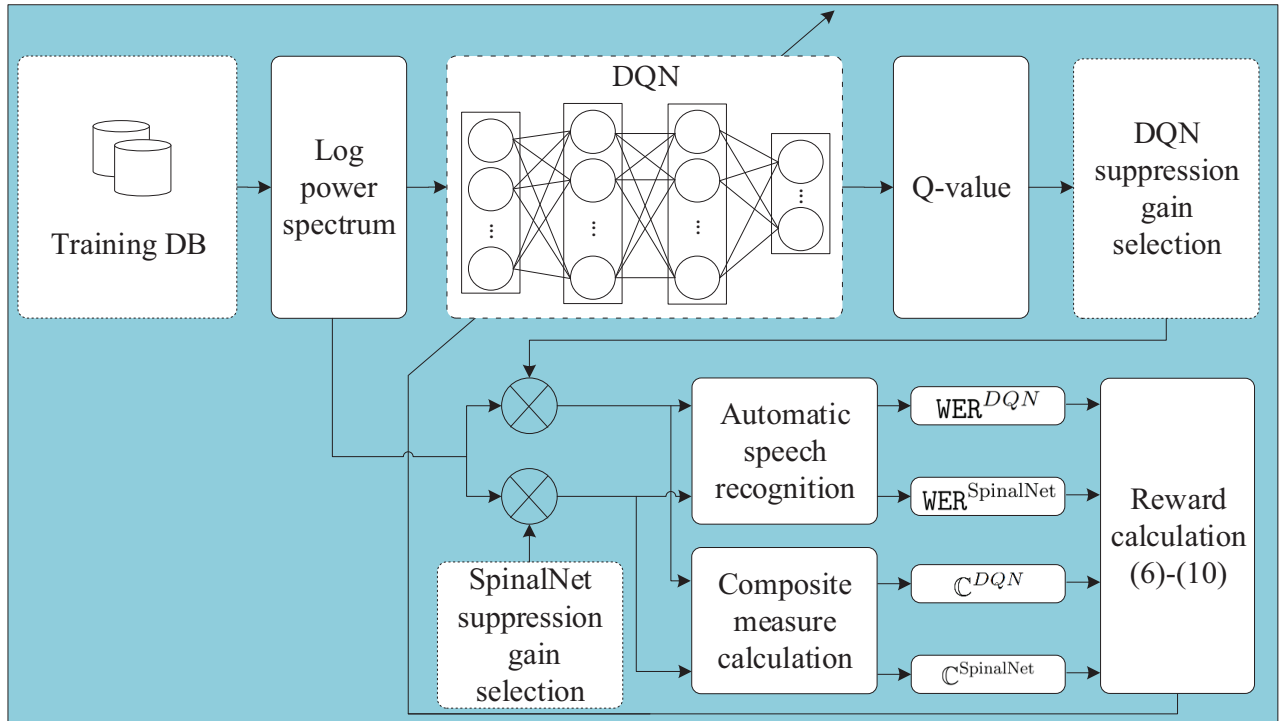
Training DB

Log power spectrum

DQN

⋮

⋮

⋮

⋮

Q-value

DQN suppression gain selection

Automatic speech recognition

$\mathtt{WER}^{DQN}$

$\mathtt{WER}^{\text{SpinalNet}}$

Reward calculation (6)-(10)

Composite measure calculation

$\mathbb{C}^{DQN}$

$\mathbb{C}^{\text{SpinalNet}}$

SpinalNet suppression gain selection